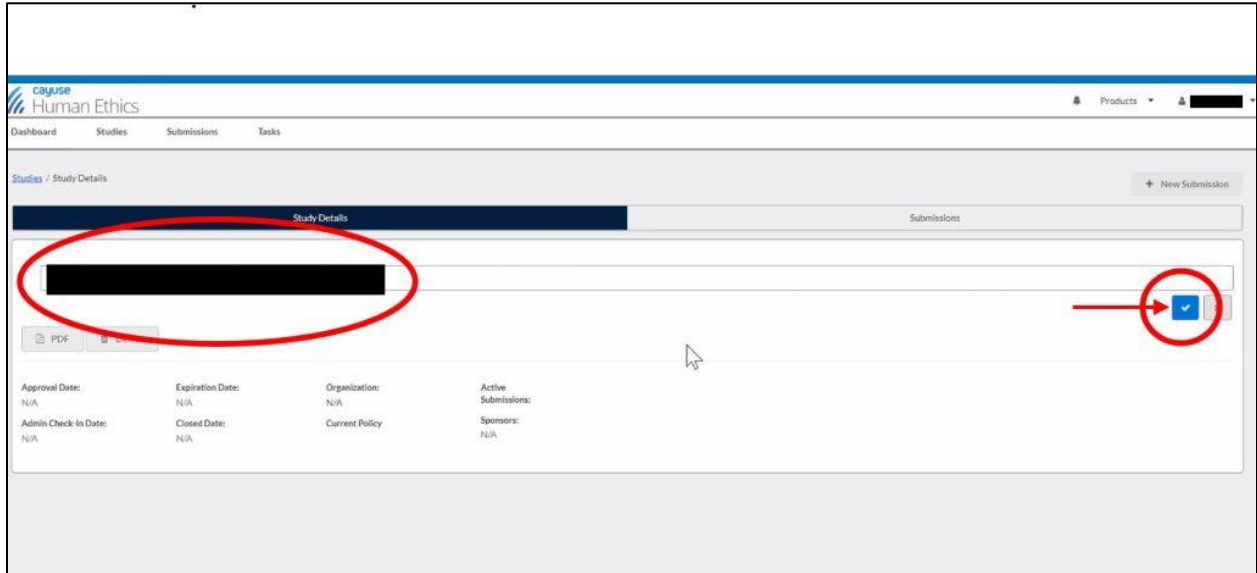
cayuse
Human Ethics

Products

Dashboard Studies Submissions Tasks

Studies / Study Details

+ New Submission

Study Details

Submissions

PDF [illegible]

Approval Date:
N/A

Expiration Date:
N/A

Organization:
N/A

Active Submissions:

Admin Check-In Date:
N/A

Closed Date:
N/A

Current Policy

Sponsors:
N/A